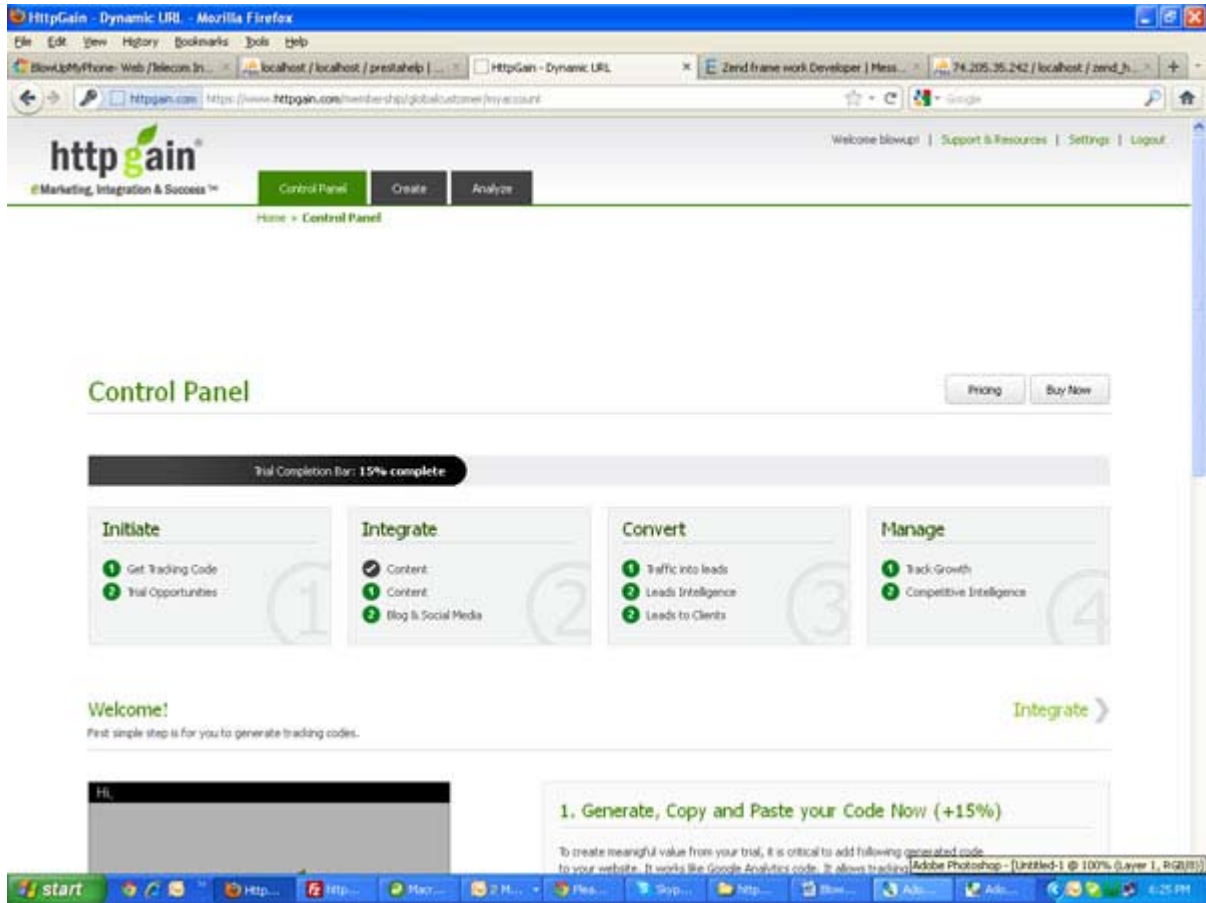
HttpGain - Dynamic URL - Mozilla Firefox

File Edit View History Bookmarks Tools Help

BlowUpMyPhone- Web /Telecom In... | localhost / localhost / prestahelp | ... | HttpGain - Dynamic URL | Zend frame work Developer | Mess... | 74.205.35.242 / localhost / zend_h...

httpgain.com https://www.httpgain.com/membership/globalcustomer/myaccount

Google

http gain®
eMarketing, Integration & Success™

Welcome blowup! | Support & Resources | Settings | Logout

Control Panel | Create | Analyze

Home » Control Panel

Control Panel

Pricing | Buy Now

Trial Completion Bar: 15% complete

Initiate
1 Get Tracking Code
2 Trial Opportunities

Integrate
Content
1 Content
2 Blog & Social Media

Convert
1 Traffic into leads
2 Leads Intelligence
3 Leads to Clients

Manage
1 Track Growth
2 Competitive Intelligence

Welcome!
First simple step is for you to generate tracking codes.

Integrate

Hi,

1. Generate, Copy and Paste your Code Now (+15%)

To create meaningful value from your trial, it is critical to add following generated code to your website. It works like Google Analytics code. It allows tracking

Adobe Photoshop - [Untitled-1 @ 100% (Layer 1, RGB/8)]

start | Http... | http... | Macr... | 2 M... | Plea... | Skyp... | http... | Blow... | Ado... | Ado... | 6:25 PM